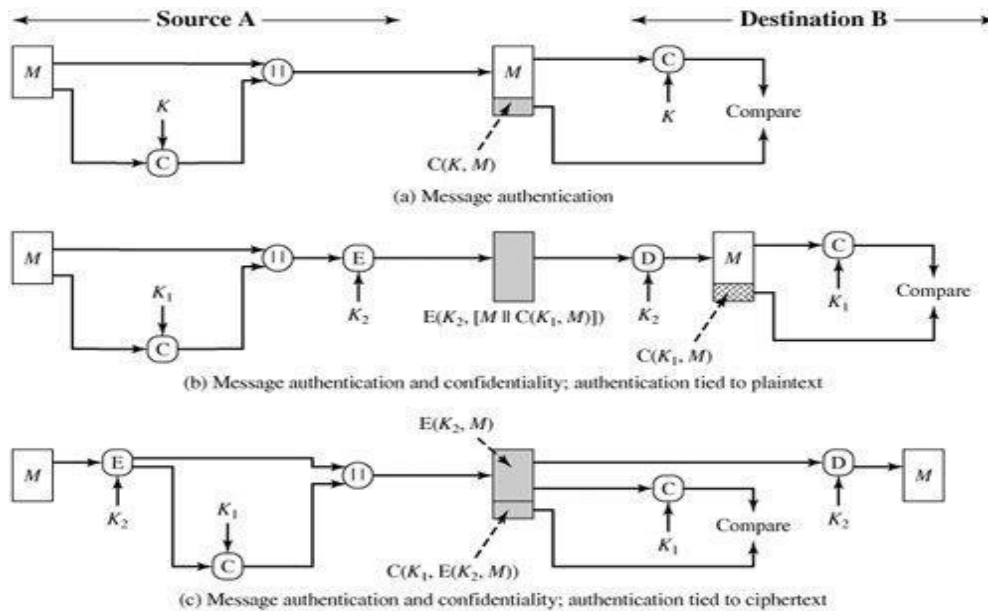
Source A

Destination B

$M$

||

$K$

C

$M$

$C(K, M)$

C

$K$

Compare

(a) Message authentication

$M$

||

$K_1$

C

E

$K_2$

$E(K_2, [M \| C(K_1, M)])$

D

$K_2$

$M$

$C(K_1, M)$

C

$K_1$

Compare

(b) Message authentication and confidentiality; authentication tied to plaintext

$M$

E

$K_2$

$K_1$

C

||

$E(K_2, M)$

$C(K_1, E(K_2, M))$

C

$K_1$

Compare

D

$K_2$

$M$

(c) Message authentication and confidentiality; authentication tied to ciphertext